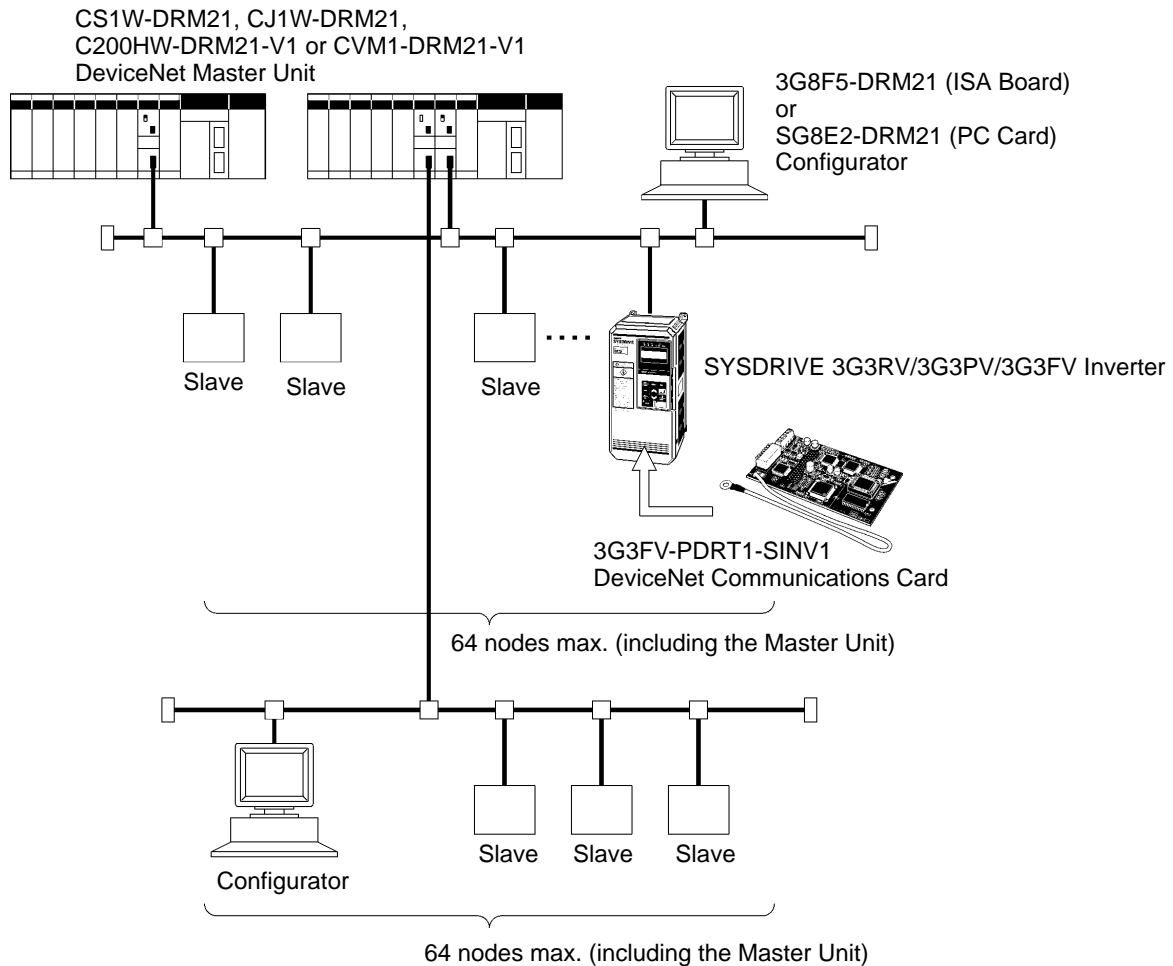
CS1W-DRM21, CJ1W-DRM21, C200HW-DRM21-V1 or CVM1-DRM21-V1 DeviceNet Master Unit

3G8F5-DRM21 (ISA Board) or SG8E2-DRM21 (PC Card) Configurator

Slave

Slave

Slave

SYSDRIVE 3G3RV/3G3PV/3G3FV Inverter

3G3FV-PDRT1-SINV1 DeviceNet Communications Card

64 nodes max. (including the Master Unit)

Configurator

Slave

Slave

Slave

64 nodes max. (including the Master Unit)